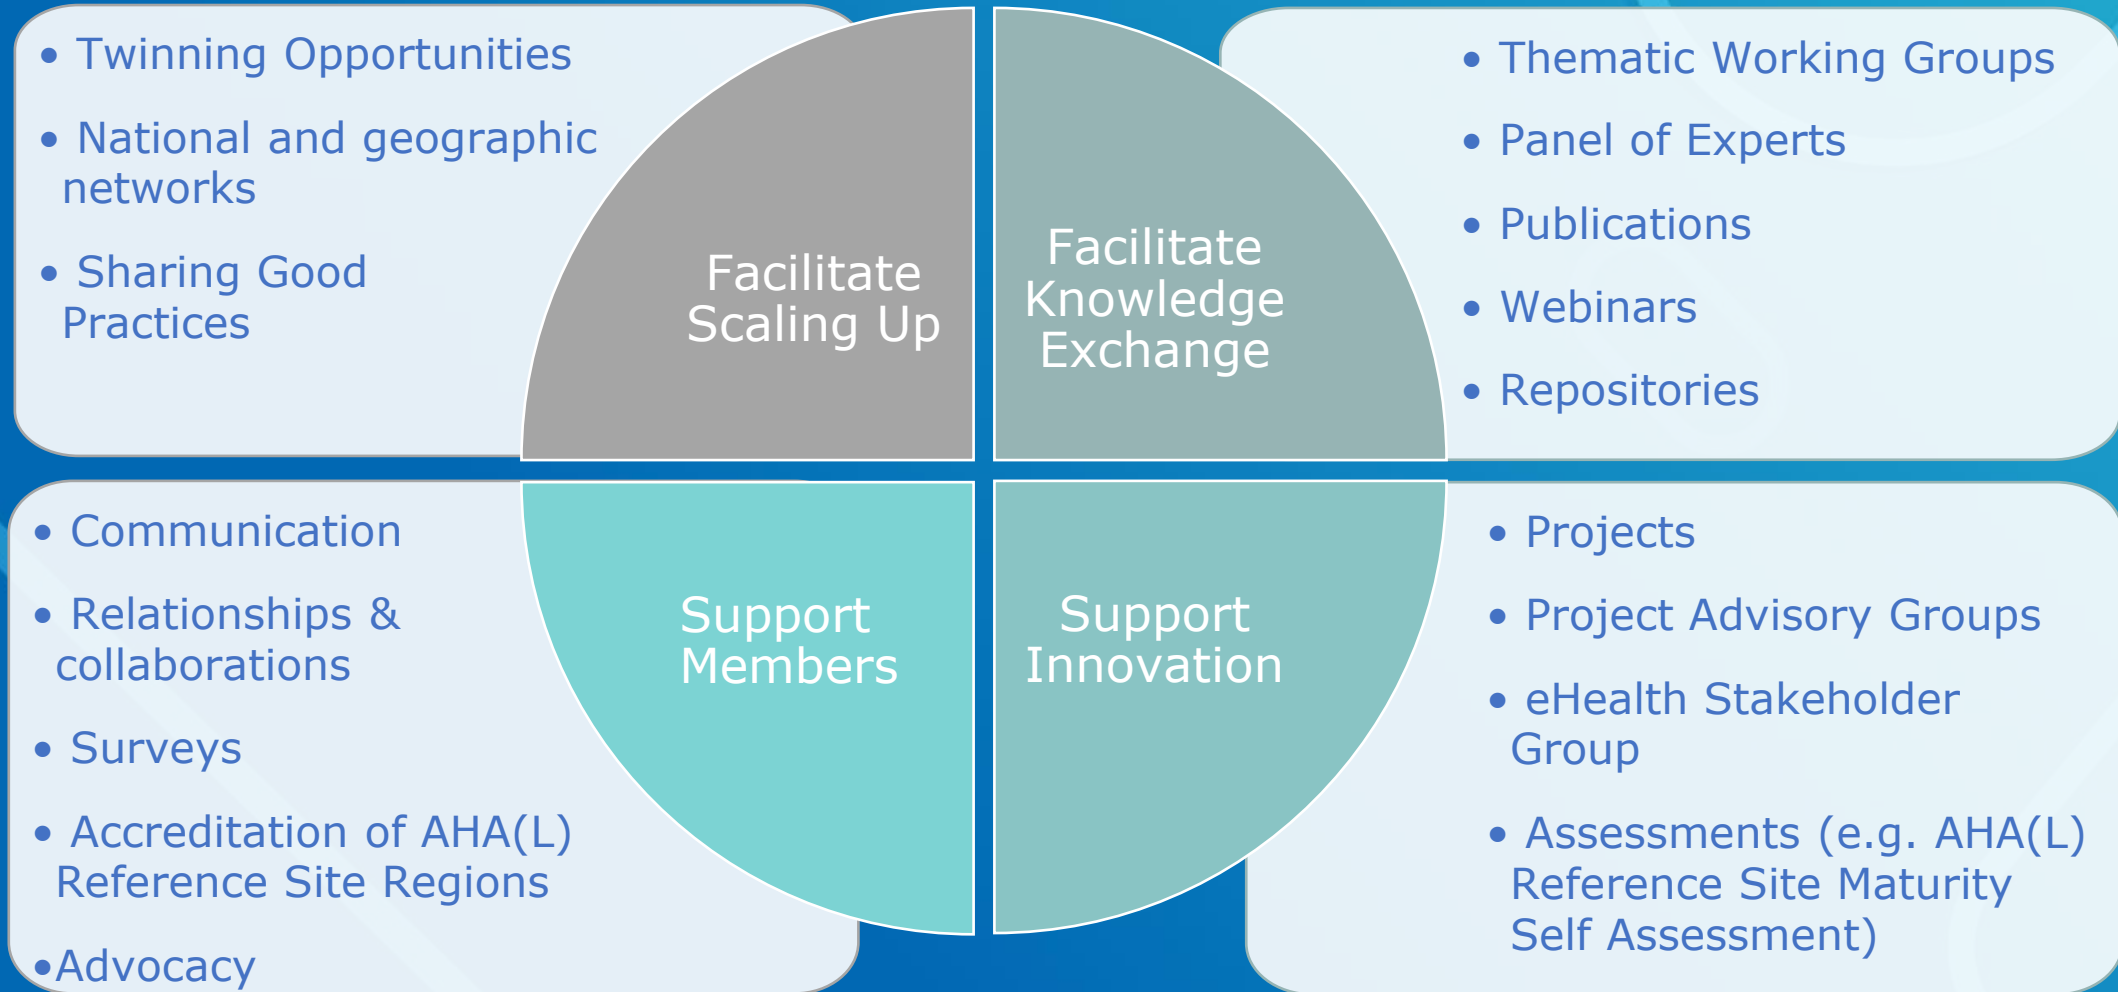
• Twinning Opportunities

• National and geographic networks

• Sharing Good Practices

Facilitate Scaling Up

Facilitate Knowledge Exchange

• Thematic Working Groups

• Panel of Experts

• Publications

• Webinars

• Repositories

• Communication

• Relationships & collaborations

• Surveys

• Accreditation of AHA(L) Reference Site Regions

•Advocacy

Support Members

Support Innovation

• Projects

• Project Advisory Groups

• eHealth Stakeholder Group

• Assessments (e.g. AHA(L) Reference Site Maturity Self Assessment)